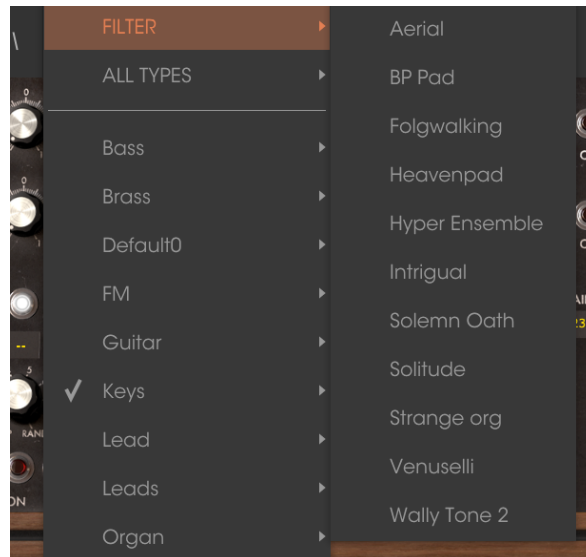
FILTER

ALL TYPES

Bass

Brass

Default0

FM

Guitar

✓ Keys

Lead

Leads

Organ

Aerial

BP Pad

Folgwalking

Heavenpad

Hyper Ensemble

Intrigual

Solemn Oath

Solitude

Strange org

Venuselli

Wally Tone 2